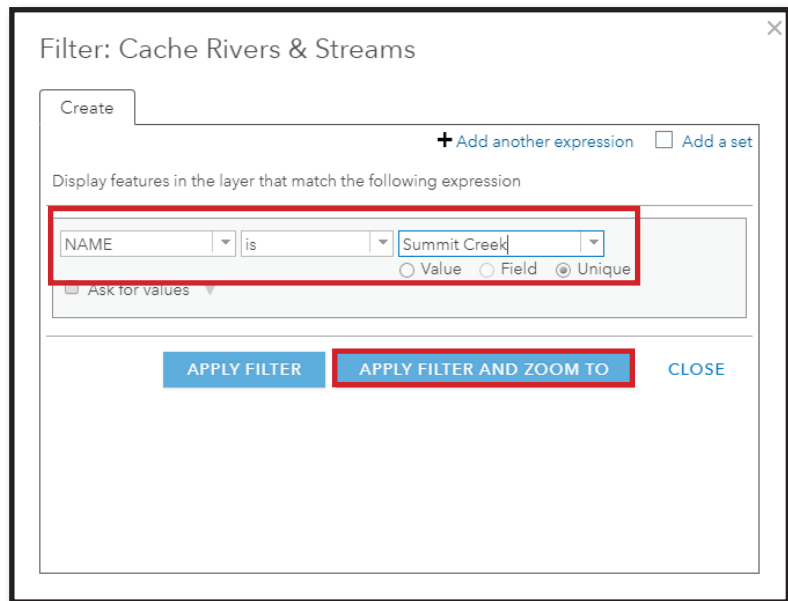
×

Filter: Cache Rivers & Streams

Create

+ Add another expression Add a set

Display features in the layer that match the following expression

NAME is Summit Creek

Value Field Unique

Ask for values

APPLY FILTER APPLY FILTER AND ZOOM TO CLOSE